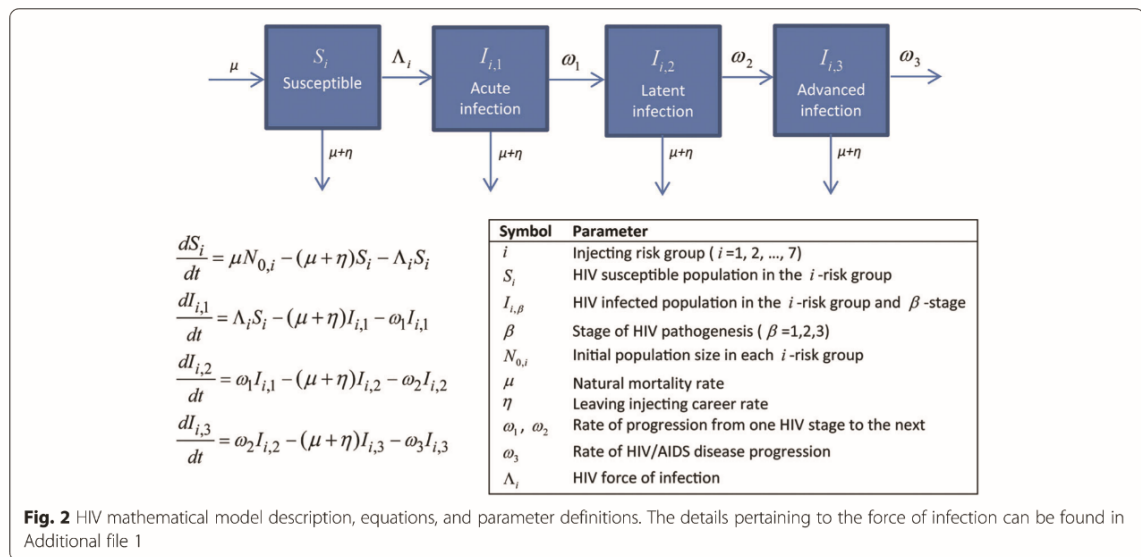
$\mu$

$S_i$
Susceptible

$\Lambda_i$

$I_{i,1}$
Acute infection

$\omega_1$

$I_{i,2}$
Latent infection

$\omega_2$

$I_{i,3}$
Advanced infection

$\omega_3$

$\mu+\eta$

$\mu+\eta$

$\mu+\eta$

$\mu+\eta$

$\frac{dS_i}{dt} = \mu N_{0,i} - (\mu+\eta)S_i - \Lambda_i S_i$

$\frac{dI_{i,1}}{dt} = \Lambda_i S_i - (\mu+\eta)I_{i,1} - \omega_1 I_{i,1}$

$\frac{dI_{i,2}}{dt} = \omega_1 I_{i,1} - (\mu+\eta)I_{i,2} - \omega_2 I_{i,2}$

$\frac{dI_{i,3}}{dt} = \omega_2 I_{i,2} - (\mu+\eta)I_{i,3} - \omega_3 I_{i,3}$

| Symbol | Parameter |
|---|---|
| $i$ | Injecting risk group ( $i$ =1, 2, ..., 7) |
| $S_i$ | HIV susceptible population in the $i$ -risk group |
| $I_{i,\beta}$ | HIV infected population in the $i$ -risk group and $\beta$ -stage |
| $\beta$ | Stage of HIV pathogenesis ( $\beta$ =1,2,3) |
| $N_{0,i}$ | Initial population size in each $i$ -risk group |
| $\mu$ | Natural mortality rate |
| $\eta$ | Leaving injecting career rate |
| $\omega_1$, $\omega_2$ | Rate of progression from one HIV stage to the next |
| $\omega_3$ | Rate of HIV/AIDS disease progression |
| $\Lambda_i$ | HIV force of infection |

Fig. 2 HIV mathematical model description, equations, and parameter definitions. The details pertaining to the force of infection can be found in Additional file 1